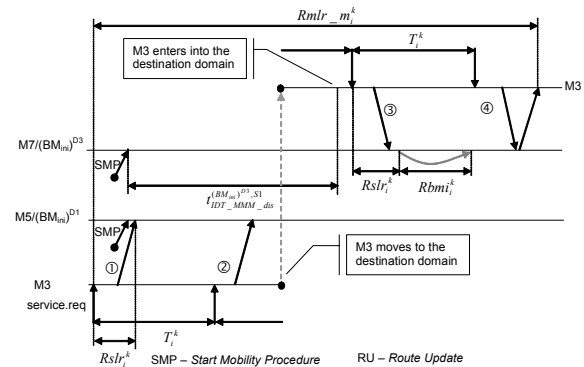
$Rmlr\_m_i^k$

M3 enters into the destination domain

$T_i^k$

M3

③

④

M7/(BM$_{ini}$)$^{D3}$

SMP

$Rslr_i^k$

$Rbmi_i^k$

$t_{IDT\_MMM\_dis}^{(BM_{ini})^{D3}\_S1}$

M5/(BM$_{ini}$)$^{D1}$

SMP

①

②

M3 moves to the destination domain

M3

service.req

$T_i^k$

$Rslr_i^k$

SMP – *Start Mobility Procedure*

RU – *Route Update*